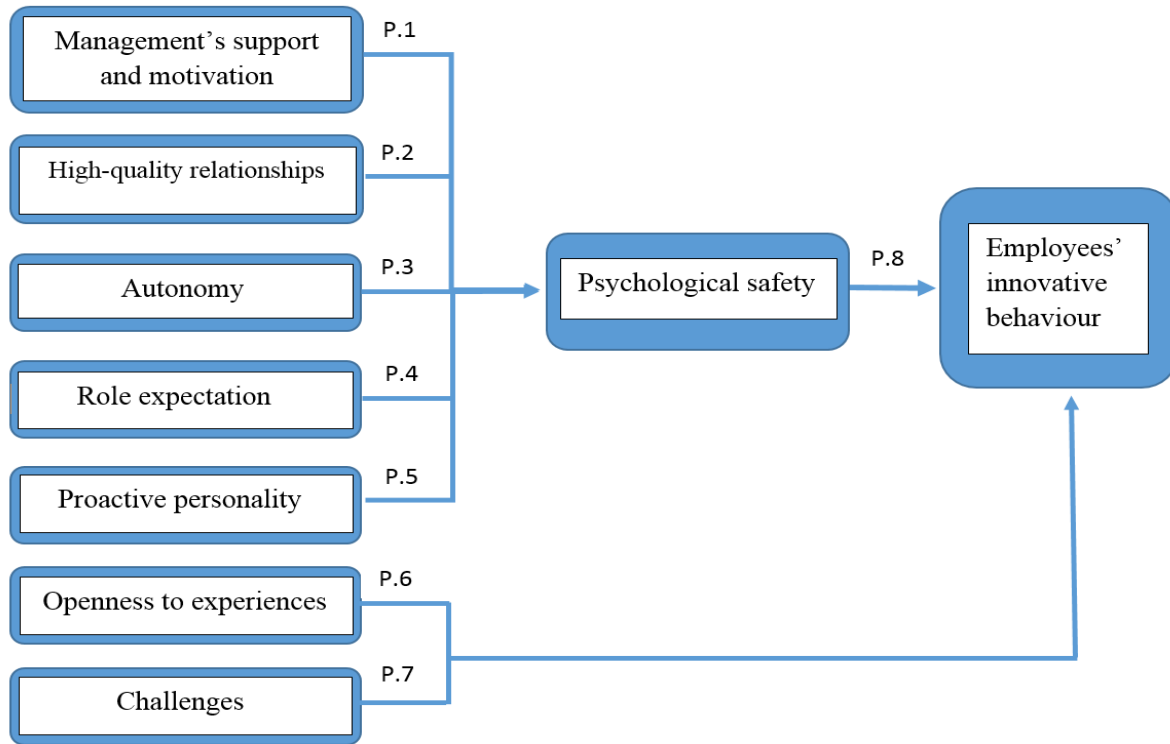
Management's support and motivation

P.1

High-quality relationships

P.2

Autonomy

P.3

Role expectation

P.4

Proactive personality

P.5

Psychological safety

P.8

Employees' innovative behaviour

Openness to experiences

P.6

Challenges

P.7